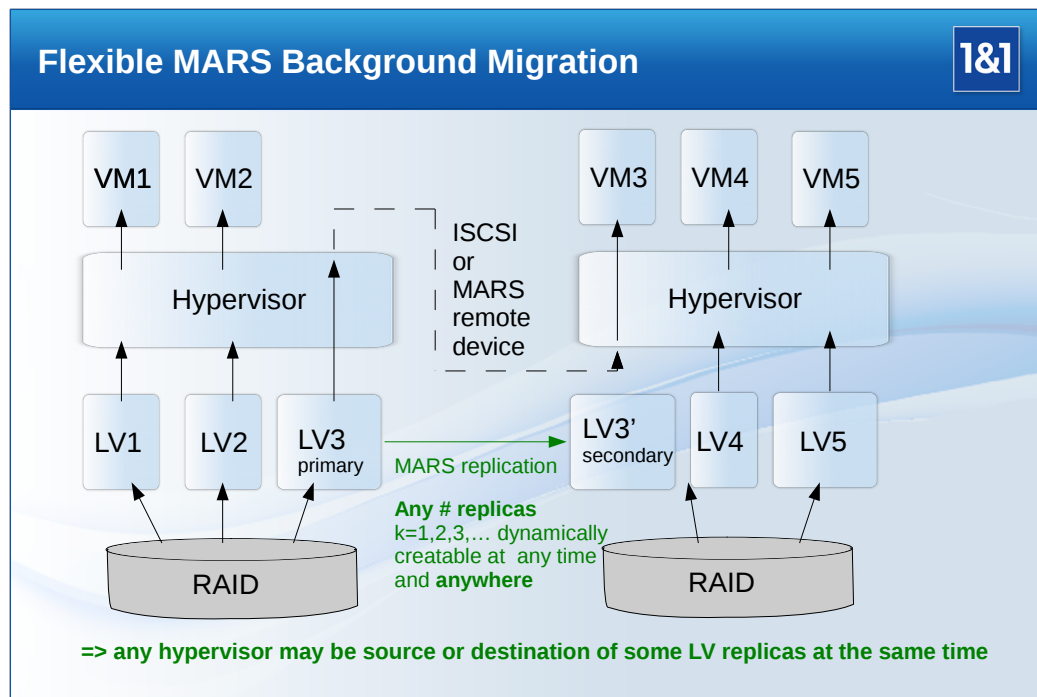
Flexible MARS Background Migration

1&1

VM1

VM2

VM3

VM4

VM5

ISCSI or MARS remote device

Hypervisor

Hypervisor

LV1

LV2

LV3 primary

LV3' secondary

LV4

LV5

MARS replication

Any # replicas
k=1,2,3,… dynamically creatable at any time and anywhere

RAID

RAID

=> any hypervisor may be source or destination of some LV replicas at the same time